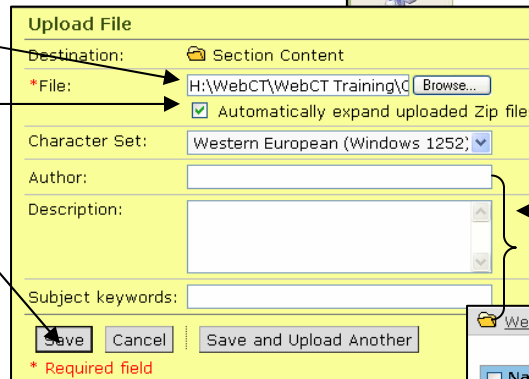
Upload File
Destination: Section Content
*File: H:\WebCT\WebCT Training\C Browse...
Automatically expand uploaded Zip file
Character Set: Western European (Windows 1252)
Author:
Description:
Subject keywords:
Save Cancel Save and Upload Another
* Required field
We
Na